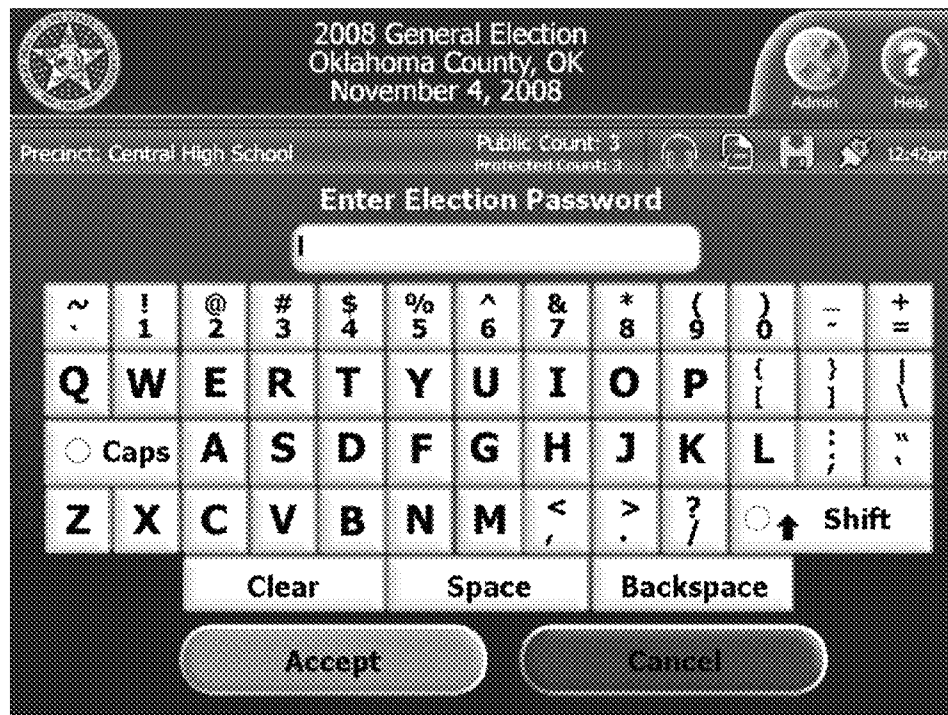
2008 General Election
Oklahoma County, OK
November 4, 2008

Admin Help

Precinct: Central High School

Public Count: 5
Protected Count: 3

12:42pm

Enter Election Password

| ~ ` | ! 1 | @ 2 | # 3 | $ 4 | % 5 | ^ 6 | & 7 | * 8 | ( 9 | ) 0 | _ - | + = |
|---|---|---|---|---|---|---|---|---|---|---|---|---|
| Q | W | E | R | T | Y | U | I | O | P | { [ | } ] | \| \ |
| Caps | A | S | D | F | G | H | J | K | L | : ; | " ' | |
| Z | X | C | V | B | N | M | < , | > . | ? / | Shift | | |

Clear Space Backspace

Accept Cancel